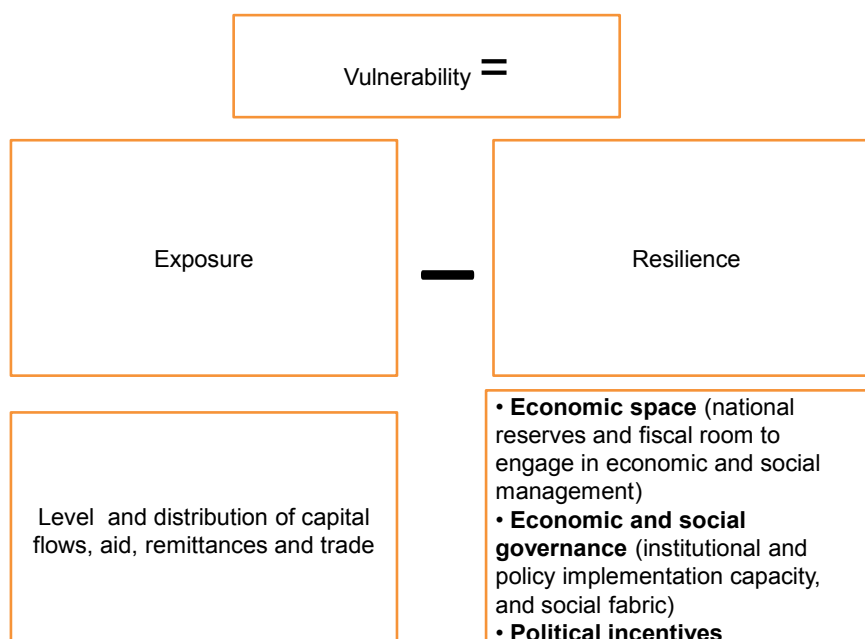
Vulnerability =

Exposure

–

Resilience

Level and distribution of capital flows, aid, remittances and trade

• **Economic space** (national reserves and fiscal room to engage in economic and social management)
• **Economic and social governance** (institutional and policy implementation capacity, and social fabric)
• **Political incentives**